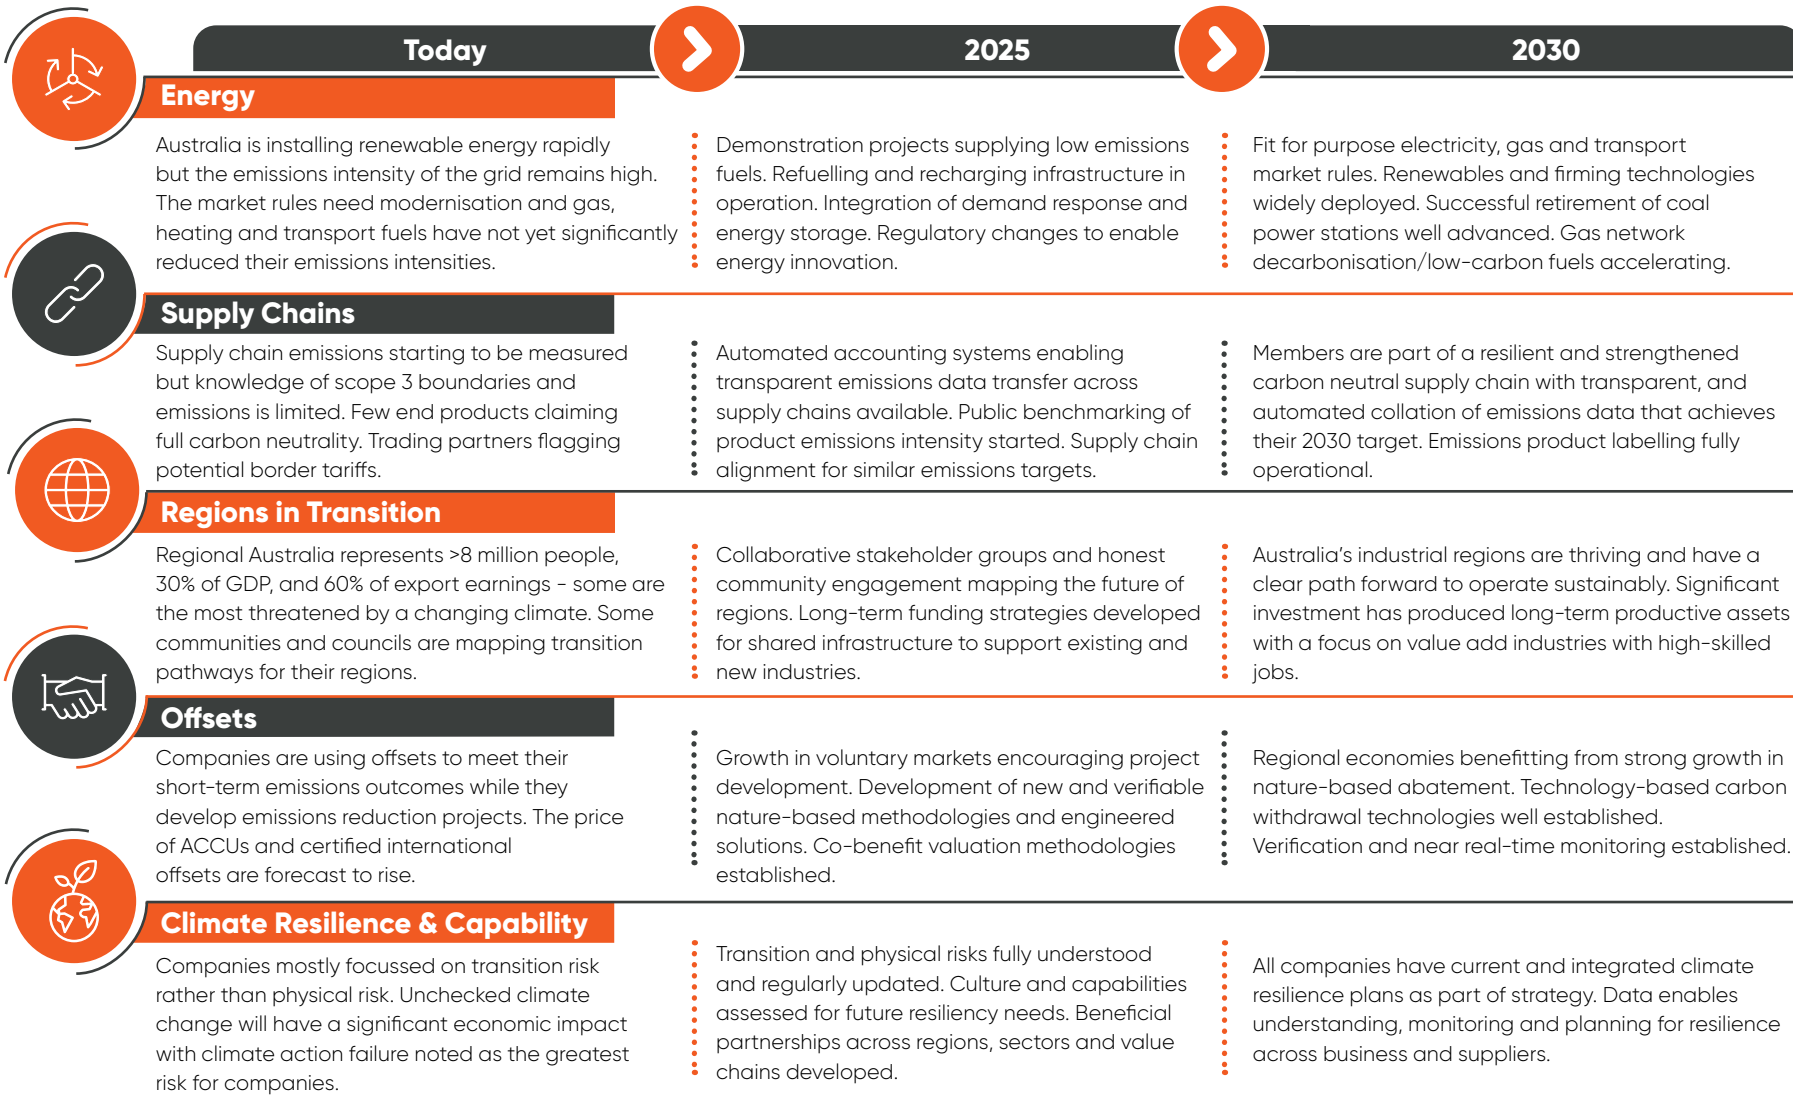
Today

2025

2030

Energy

Australia is installing renewable energy rapidly but the emissions intensity of the grid remains high. The market rules need modernisation and gas, heating and transport fuels have not yet significantly reduced their emissions intensities.

Demonstration projects supplying low emissions fuels. Refuelling and recharging infrastructure in operation. Integration of demand response and energy storage. Regulatory changes to enable energy innovation.

Fit for purpose electricity, gas and transport market rules. Renewables and firming technologies widely deployed. Successful retirement of coal power stations well advanced. Gas network decarbonisation/low-carbon fuels accelerating.

Supply Chains

Supply chain emissions starting to be measured but knowledge of scope 3 boundaries and emissions is limited. Few end products claiming full carbon neutrality. Trading partners flagging potential border tariffs.

Automated accounting systems enabling transparent emissions data transfer across supply chains available. Public benchmarking of product emissions intensity started. Supply chain alignment for similar emissions targets.

Members are part of a resilient and strengthened carbon neutral supply chain with transparent, and automated collation of emissions data that achieves their 2030 target. Emissions product labelling fully operational.

Regions in Transition

Regional Australia represents >8 million people, 30% of GDP, and 60% of export earnings - some are the most threatened by a changing climate. Some communities and councils are mapping transition pathways for their regions.

Collaborative stakeholder groups and honest community engagement mapping the future of regions. Long-term funding strategies developed for shared infrastructure to support existing and new industries.

Australia's industrial regions are thriving and have a clear path forward to operate sustainably. Significant investment has produced long-term productive assets with a focus on value add industries with high-skilled jobs.

Offsets

Companies are using offsets to meet their short-term emissions outcomes while they develop emissions reduction projects. The price of ACCUs and certified international offsets are forecast to rise.

Growth in voluntary markets encouraging project development. Development of new and verifiable nature-based methodologies and engineered solutions. Co-benefit valuation methodologies established.

Regional economies benefitting from strong growth in nature-based abatement. Technology-based carbon withdrawal technologies well established. Verification and near real-time monitoring established.

Climate Resilience & Capability

Companies mostly focussed on transition risk rather than physical risk. Unchecked climate change will have a significant economic impact with climate action failure noted as the greatest risk for companies.

Transition and physical risks fully understood and regularly updated. Culture and capabilities assessed for future resiliency needs. Beneficial partnerships across regions, sectors and value chains developed.

All companies have current and integrated climate resilience plans as part of strategy. Data enables understanding, monitoring and planning for resilience across business and suppliers.